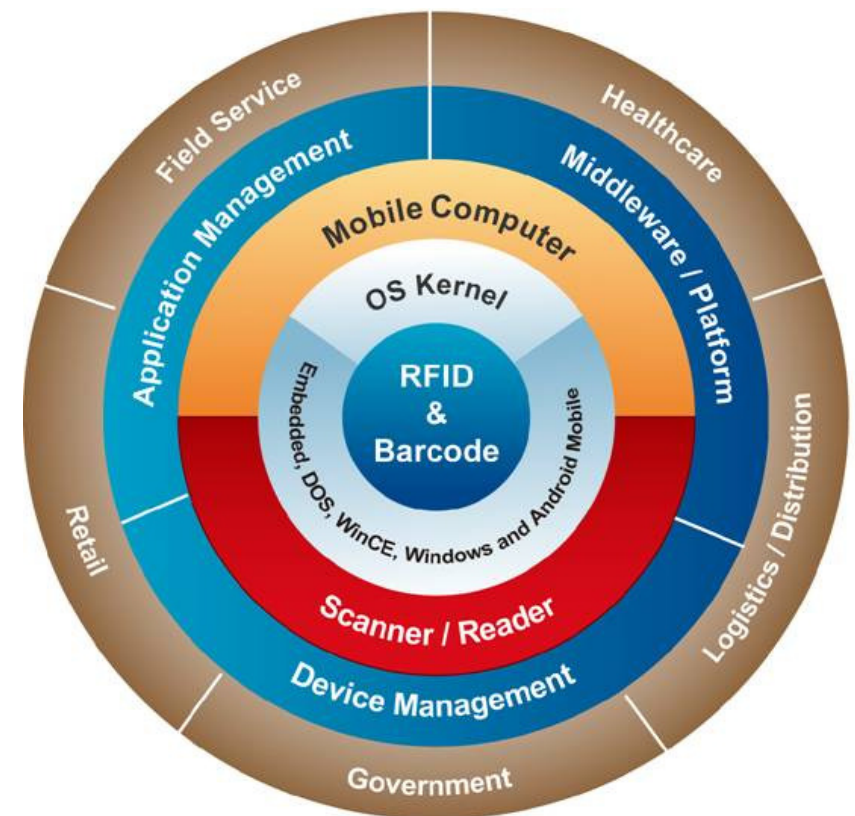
Field Service
Healthcare
Application Management
Middleware / Platform
Mobile Computer
OS Kernel
RFID
&
Barcode
Embedded, DOS, WinCE, Windows and Android Mobile
Scanner / Reader
Device Management
Retail
Logistics / Distribution
Government